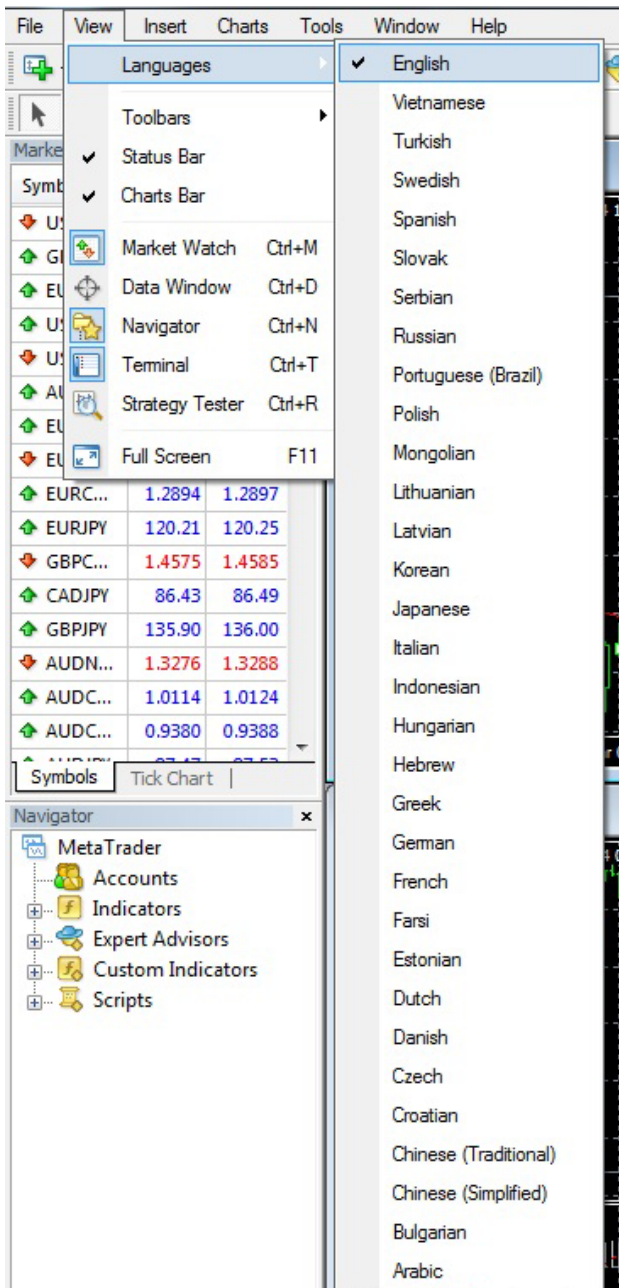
File View Insert Charts Tools Window Help

Languages
Toolbars
Status Bar
Charts Bar
Market Watch Ctrl+M
Data Window Ctrl+D
Navigator Ctrl+N
Terminal Ctrl+T
Strategy Tester Ctrl+R
Full Screen F11

English
Vietnamese
Turkish
Swedish
Spanish
Slovak
Serbian
Russian
Portuguese (Brazil)
Polish
Mongolian
Lithuanian
Latvian
Korean
Japanese
Italian
Indonesian
Hungarian
Hebrew
Greek
German
French
Farsi
Estonian
Dutch
Danish
Czech
Croatian
Chinese (Traditional)
Chinese (Simplified)
Bulgarian
Arabic

Marke
Symb
U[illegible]
G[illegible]
EU
U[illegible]
U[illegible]
AU
EU
EU

| | | |
|---|---|---|
| EURC... | 1.2894 | 1.2897 |
| EURJPY | 120.21 | 120.25 |
| GBPC... | 1.4575 | 1.4585 |
| CADJPY | 86.43 | 86.49 |
| GBPJPY | 135.90 | 136.00 |
| AUDN... | 1.3276 | 1.3288 |
| AUDC... | 1.0114 | 1.0124 |
| AUDC... | 0.9380 | 0.9388 |

Symbols Tick Chart

Navigator ×
MetaTrader
Accounts
Indicators
Expert Advisors
Custom Indicators
Scripts